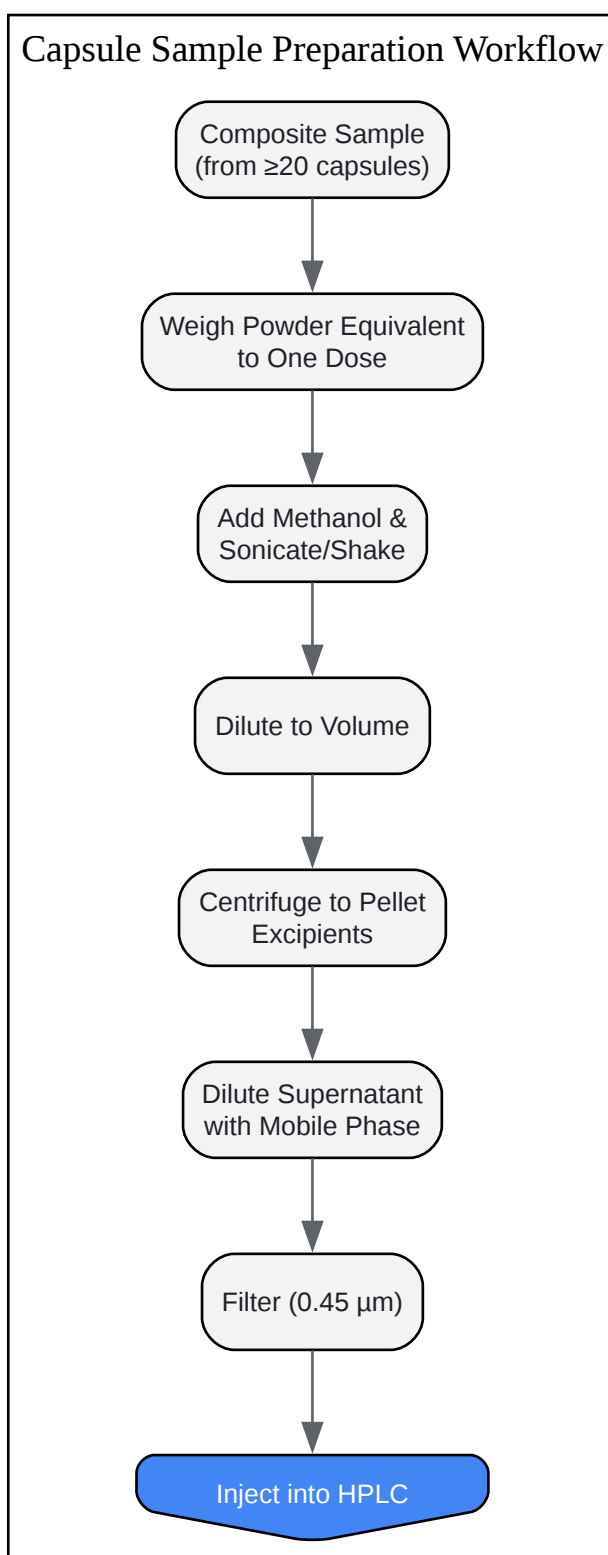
Capsule Sample Preparation Workflow

Composite Sample (from ≥20 capsules)

Weigh Powder Equivalent to One Dose

Add Methanol & Sonicate/Shake

Dilute to Volume

Centrifuge to Pellet Excipients

Dilute Supernatant with Mobile Phase

Filter (0.45 µm)

Inject into HPLC